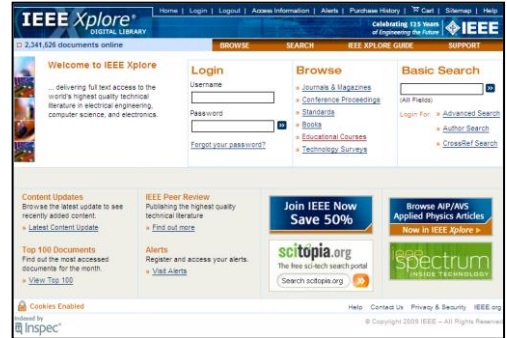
IEEE Xplore®
DIGITAL LIBRARY

Home | Login | Logout | Access Information | Alerts | Purchase History | Cart | Sitemap | Help

Celebrating 125 Years of Engineering the Future

IEEE

2,341,626 documents online

BROWSE SEARCH IEEE XPLORE GUIDE SUPPORT

Welcome to IEEE Xplore

... delivering full text access to the world's highest quality technical literature in electrical engineering, computer science, and electronics.

Login

Username

Password

Forgot your password?

Browse

» Journals & Magazines
» Conference Proceedings
» Standards
» Books
» Educational Courses
» Technology Surveys

Basic Search

(All Fields)

Login For: » Advanced Search
» Author Search
» CrossRef Search

Content Updates
Browse the latest update to see recently added content.
» Latest Content Update

Top 100 Documents
Find out the most accessed documents for the month.
» View Top 100

IEEE Peer Review
Publishing the highest quality technical literature
» Find out more

Alerts
Register and access your alerts.
» Visit Alerts

Join IEEE Now
Save 50%

scitopia.org
The free sci-tech search portal
Search scitopia.org

Browse AIP/AVS
Applied Physics Articles
Now in IEEE Xplore ▸

Spectrum
INSIDE TECHNOLOGY

Cookies Enabled

Help Contact Us Privacy & Security IEEE.org

Indexed by
Inspec

© Copyright 2009 IEEE – All Rights Reserved